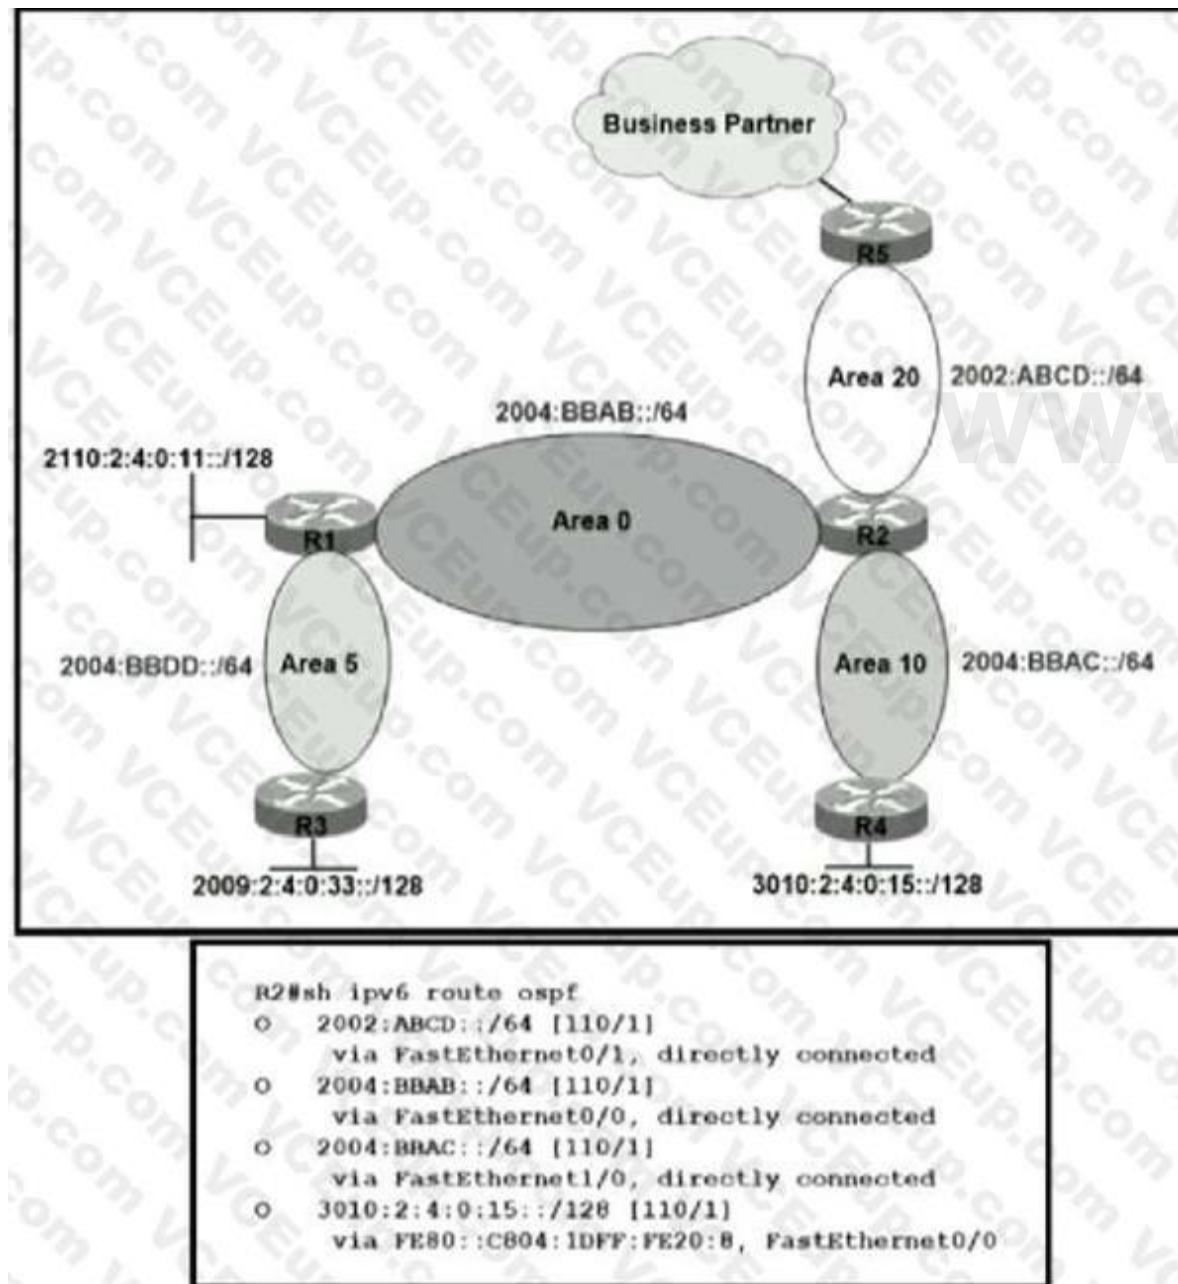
Business Partner

R5

Area 20

2002:ABCD::/64

2004:BBAB::/64

2110:2:4:0:11::/128

R1

Area 0

R2

2004:BBDD::/64

Area 5

Area 10

2004:BBAC::/64

R3

R4

2009:2:4:0:33::/128

3010:2:4:0:15::/128

R2#sh ipv6 route ospf
O 2002:ABCD::/64 [110/1]
via FastEthernet0/1, directly connected
O 2004:BBAB::/64 [110/1]
via FastEthernet0/0, directly connected
O 2004:BBAC::/64 [110/1]
via FastEthernet1/0, directly connected
O 3010:2:4:0:15::/128 [110/1]
via FE80::C804:1DFF:FE20:8, FastEthernet0/0